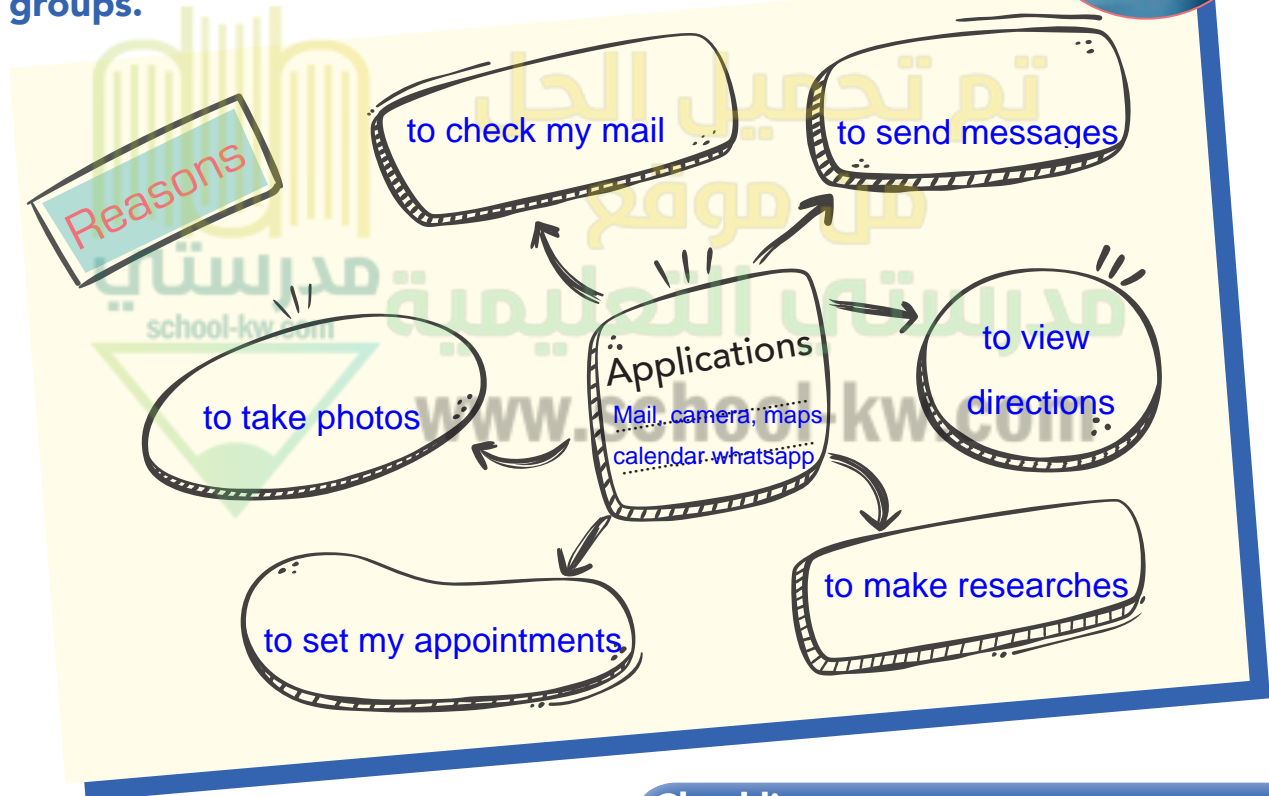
groups.

Reasons

to check my mail

to send messages

Applications

Mail, camera, maps

calendar whatsapp

to view directions

to take photos

to make researches

to set my appointments

تم تحميل الحل من موقع مدرستي التعليمية

مدرستي

school-kw.com

www.school-kw.com

Checkli